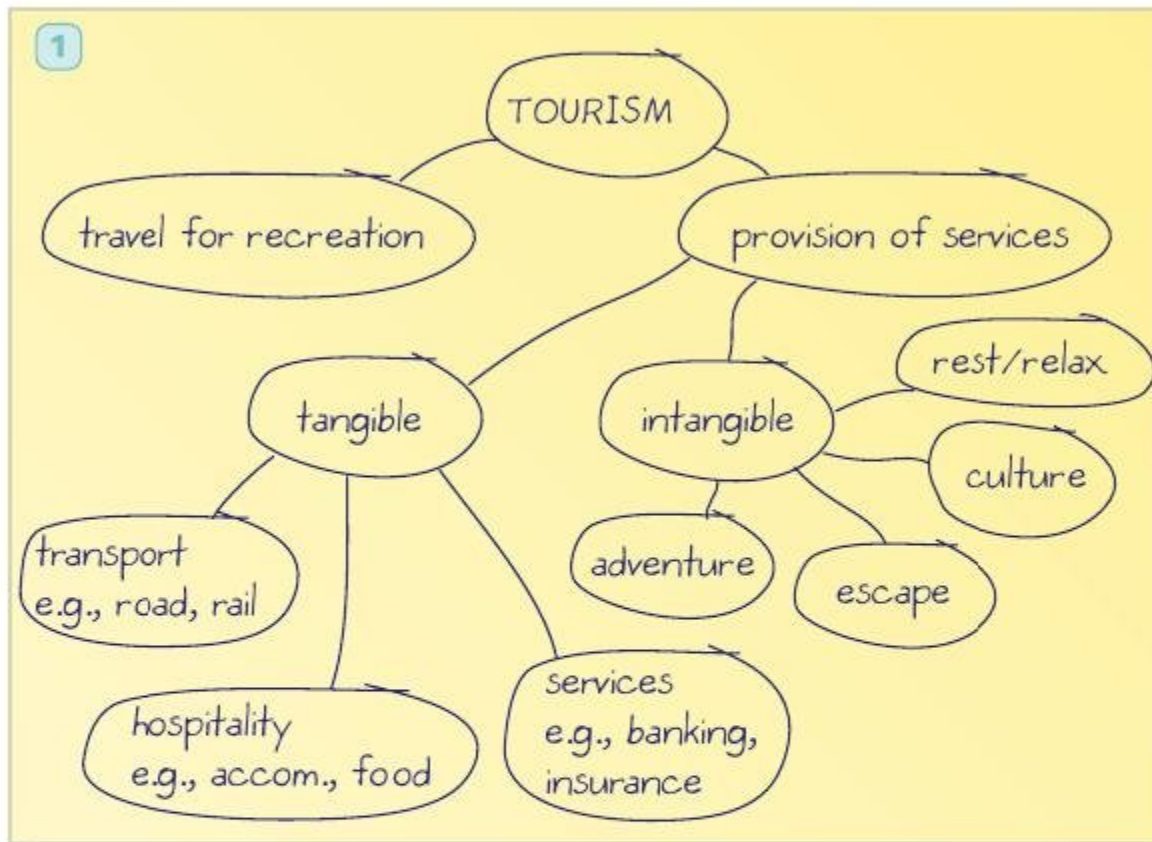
1

TOURISM

travel for recreation

provision of services

tangible

intangible

rest/relax

culture

adventure

escape

transport e.g., road, rail

hospitality e.g., accom., food

services e.g., banking, insurance